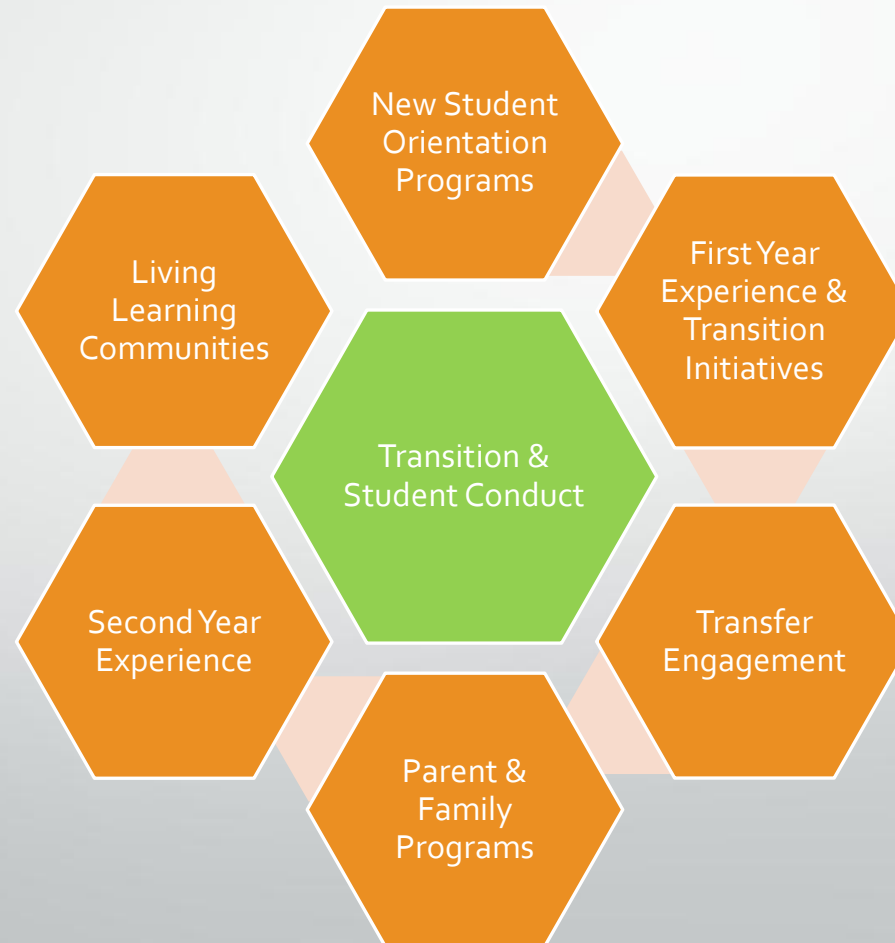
New Student Orientation Programs

Living Learning Communities

First Year Experience & Transition Initiatives

Transition & Student Conduct

Second Year Experience

Transfer Engagement

Parent & Family Programs